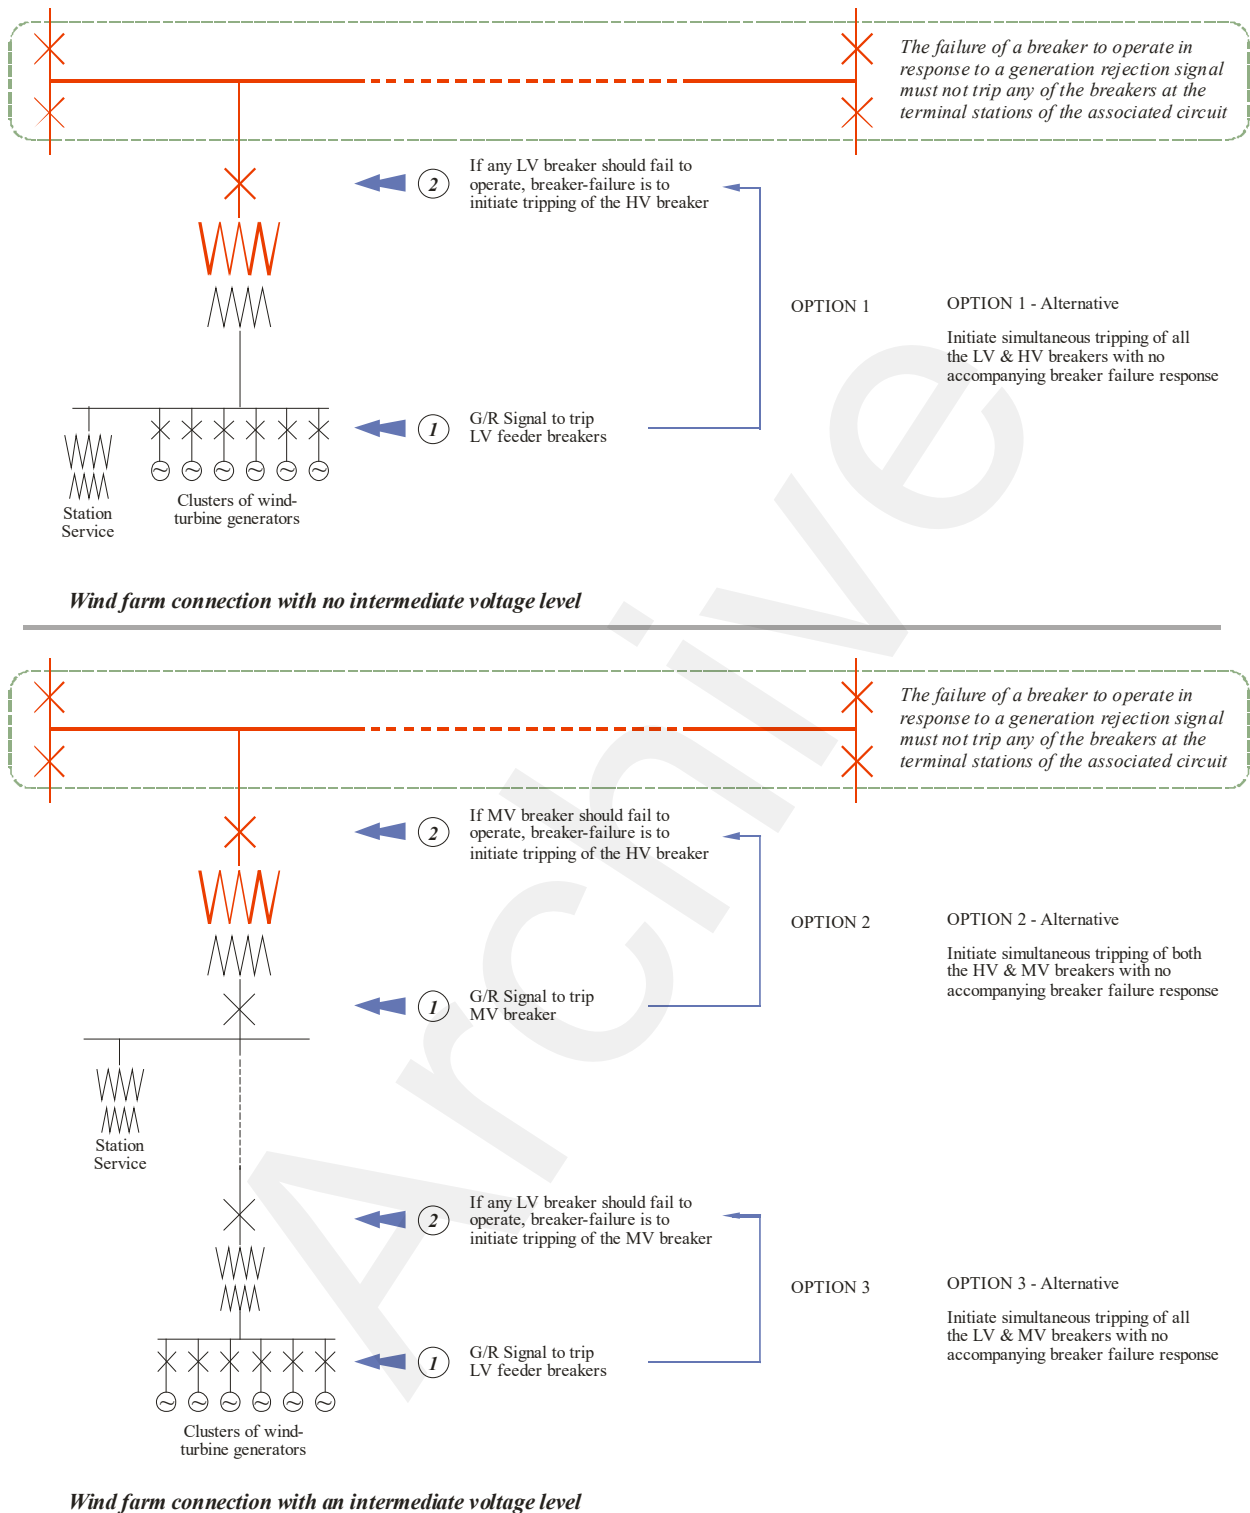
The failure of a breaker to operate in response to a generation rejection signal must not trip any of the breakers at the terminal stations of the associated circuit

2

If any LV breaker should fail to operate, breaker-failure is to initiate tripping of the HV breaker

OPTION 1

OPTION 1 - Alternative

Initiate simultaneous tripping of all the LV & HV breakers with no accompanying breaker failure response

1

G/R Signal to trip LV feeder breakers

Station Service

Clusters of wind-turbine generators

Wind farm connection with no intermediate voltage level

The failure of a breaker to operate in response to a generation rejection signal must not trip any of the breakers at the terminal stations of the associated circuit

2

If MV breaker should fail to operate, breaker-failure is to initiate tripping of the HV breaker

OPTION 2

OPTION 2 - Alternative

Initiate simultaneous tripping of both the HV & MV breakers with no accompanying breaker failure response

1

G/R Signal to trip MV breaker

Station Service

2

If any LV breaker should fail to operate, breaker-failure is to initiate tripping of the MV breaker

OPTION 3

OPTION 3 - Alternative

Initiate simultaneous tripping of all the LV & MV breakers with no accompanying breaker failure response

1

G/R Signal to trip LV feeder breakers

Clusters of wind-turbine generators

Wind farm connection with an intermediate voltage level

Archive